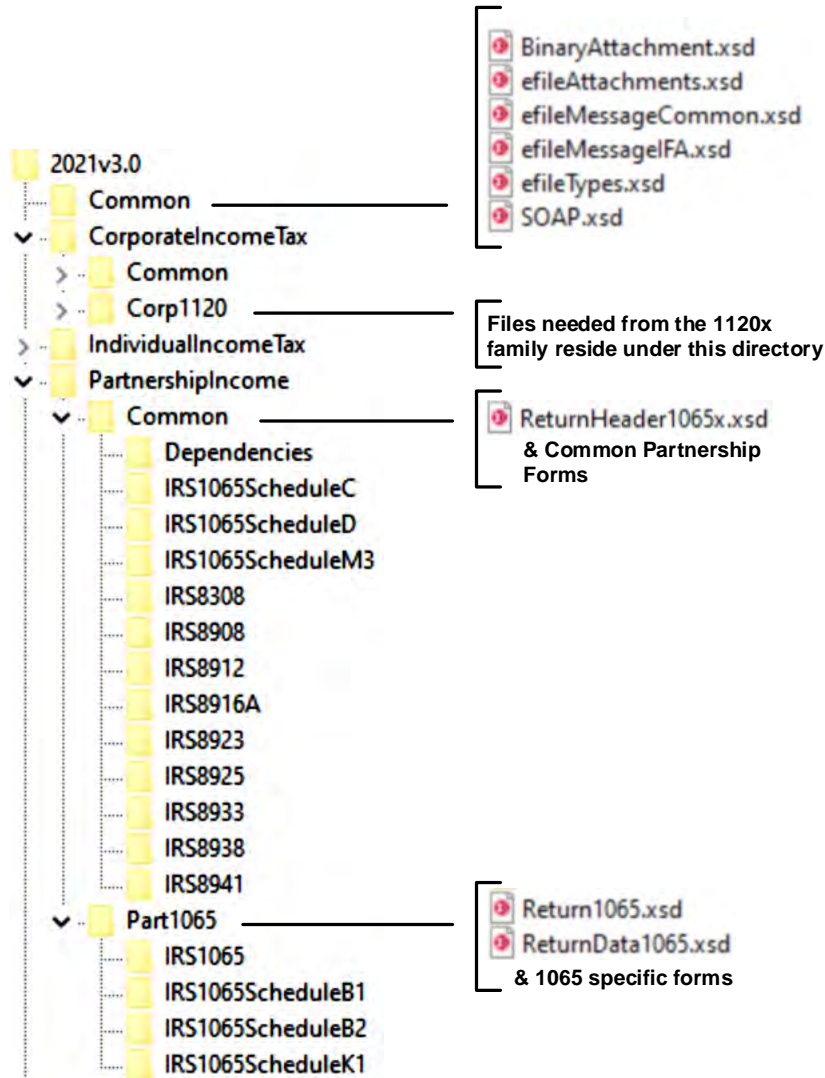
BinaryAttachment.xsd
efileAttachments.xsd
efileMessageCommon.xsd
efileMessageIFA.xsd
efileTypes.xsd
SOAP.xsd

2021v3.0
Common
CorporateIncomeTax
Common
Corp1120

Files needed from the 1120x family reside under this directory

IndividualIncomeTax
PartnershipIncome
Common

ReturnHeader1065x.xsd
& Common Partnership Forms

Dependencies
IRS1065ScheduleC
IRS1065ScheduleD
IRS1065ScheduleM3
IRS8308
IRS8908
IRS8912
IRS8916A
IRS8923
IRS8925
IRS8933
IRS8938
IRS8941
Part1065

Return1065.xsd
ReturnData1065.xsd
& 1065 specific forms

IRS1065
IRS1065ScheduleB1
IRS1065ScheduleB2
IRS1065ScheduleK1